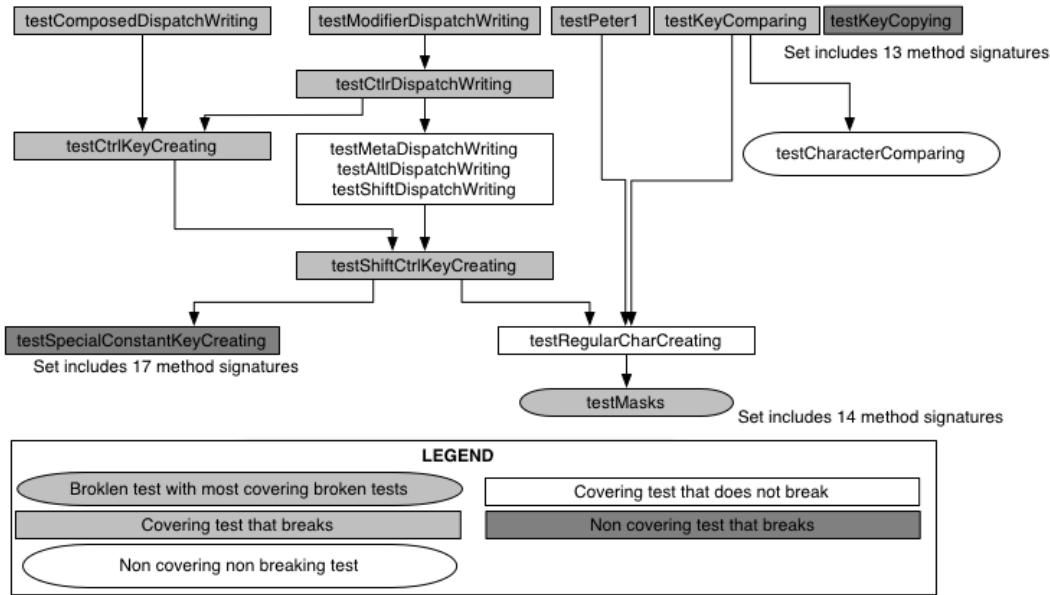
testComposedDispatchWriting

testModifierDispatchWriting

testPeter1

testKeyComparing

testKeyCopying

Set includes 13 method signatures

testCtlrDispatchWriting

testCtrlKeyCreating

testMetaDispatchWriting
testAltlDispatchWriting
testShiftDispatchWriting

testCharacterComparing

testShiftCtrlKeyCreating

testSpecialConstantKeyCreating

Set includes 17 method signatures

testRegularCharCreating

testMasks

Set includes 14 method signatures

LEGEND

Broklen test with most covering broken tests

Covering test that does not break

Covering test that breaks

Non covering test that breaks

Non covering non breaking test